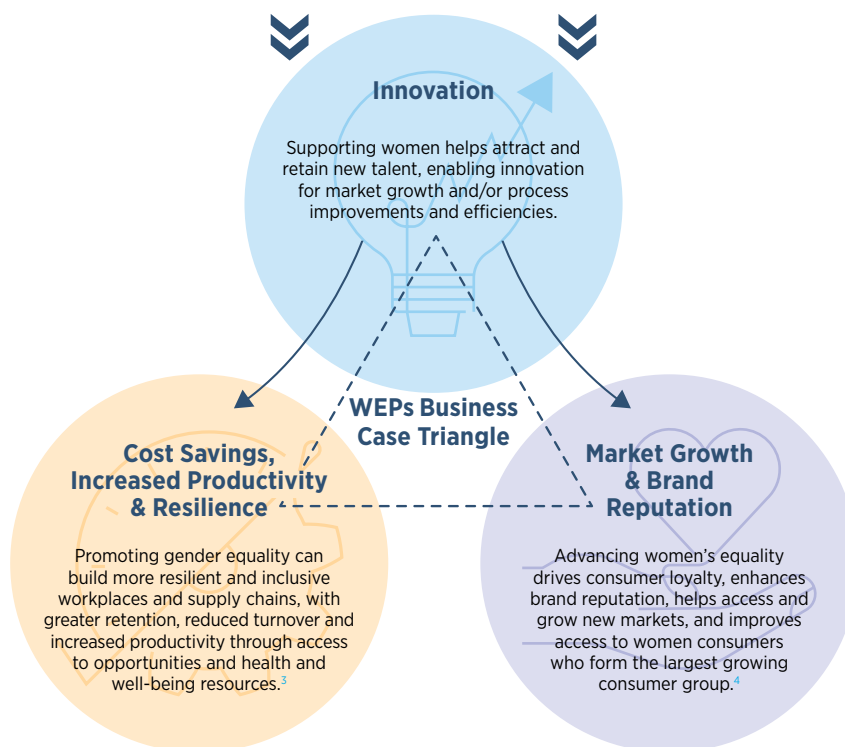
Innovation

Supporting women helps attract and retain new talent, enabling innovation for market growth and/or process improvements and efficiencies.

WEPs Business Case Triangle

Cost Savings, Increased Productivity & Resilience

Promoting gender equality can build more resilient and inclusive workplaces and supply chains, with greater retention, reduced turnover and increased productivity through access to opportunities and health and well-being resources.$^{3}$

Market Growth & Brand Reputation

Advancing women's equality drives consumer loyalty, enhances brand reputation, helps access and grow new markets, and improves access to women consumers who form the largest growing consumer group.$^{4}$